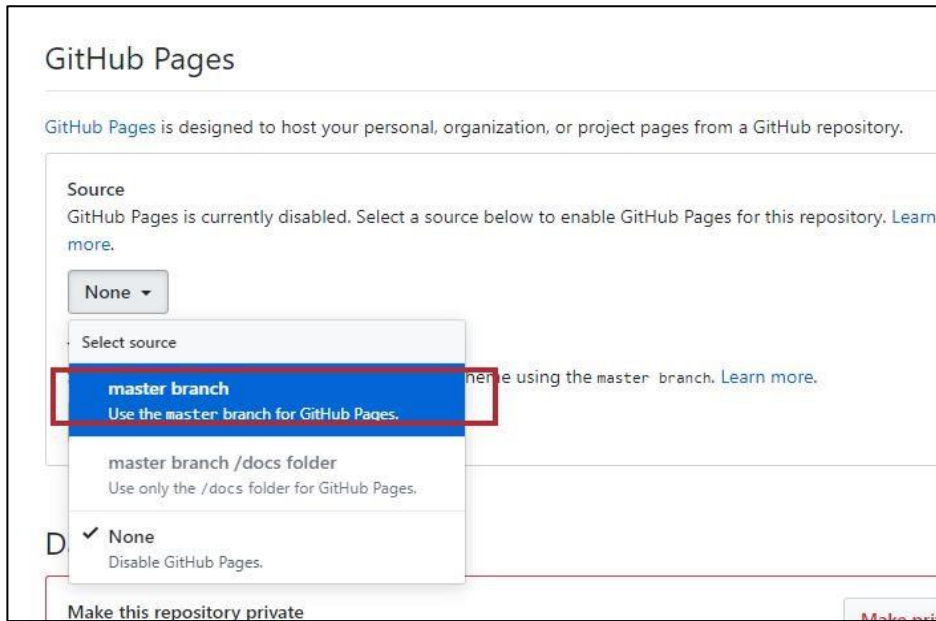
GitHub Pages

GitHub Pages is designed to host your personal, organization, or project pages from a GitHub repository.

Source
GitHub Pages is currently disabled. Select a source below to enable GitHub Pages for this repository. Learn more.

None ▾

Select source

master branch
Use the master branch for GitHub Pages.

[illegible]e using the master branch. Learn more.

master branch /docs folder
Use only the /docs folder for GitHub Pages.

✓ None
Disable GitHub Pages.

D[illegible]

Make this repository private

Make pri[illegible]